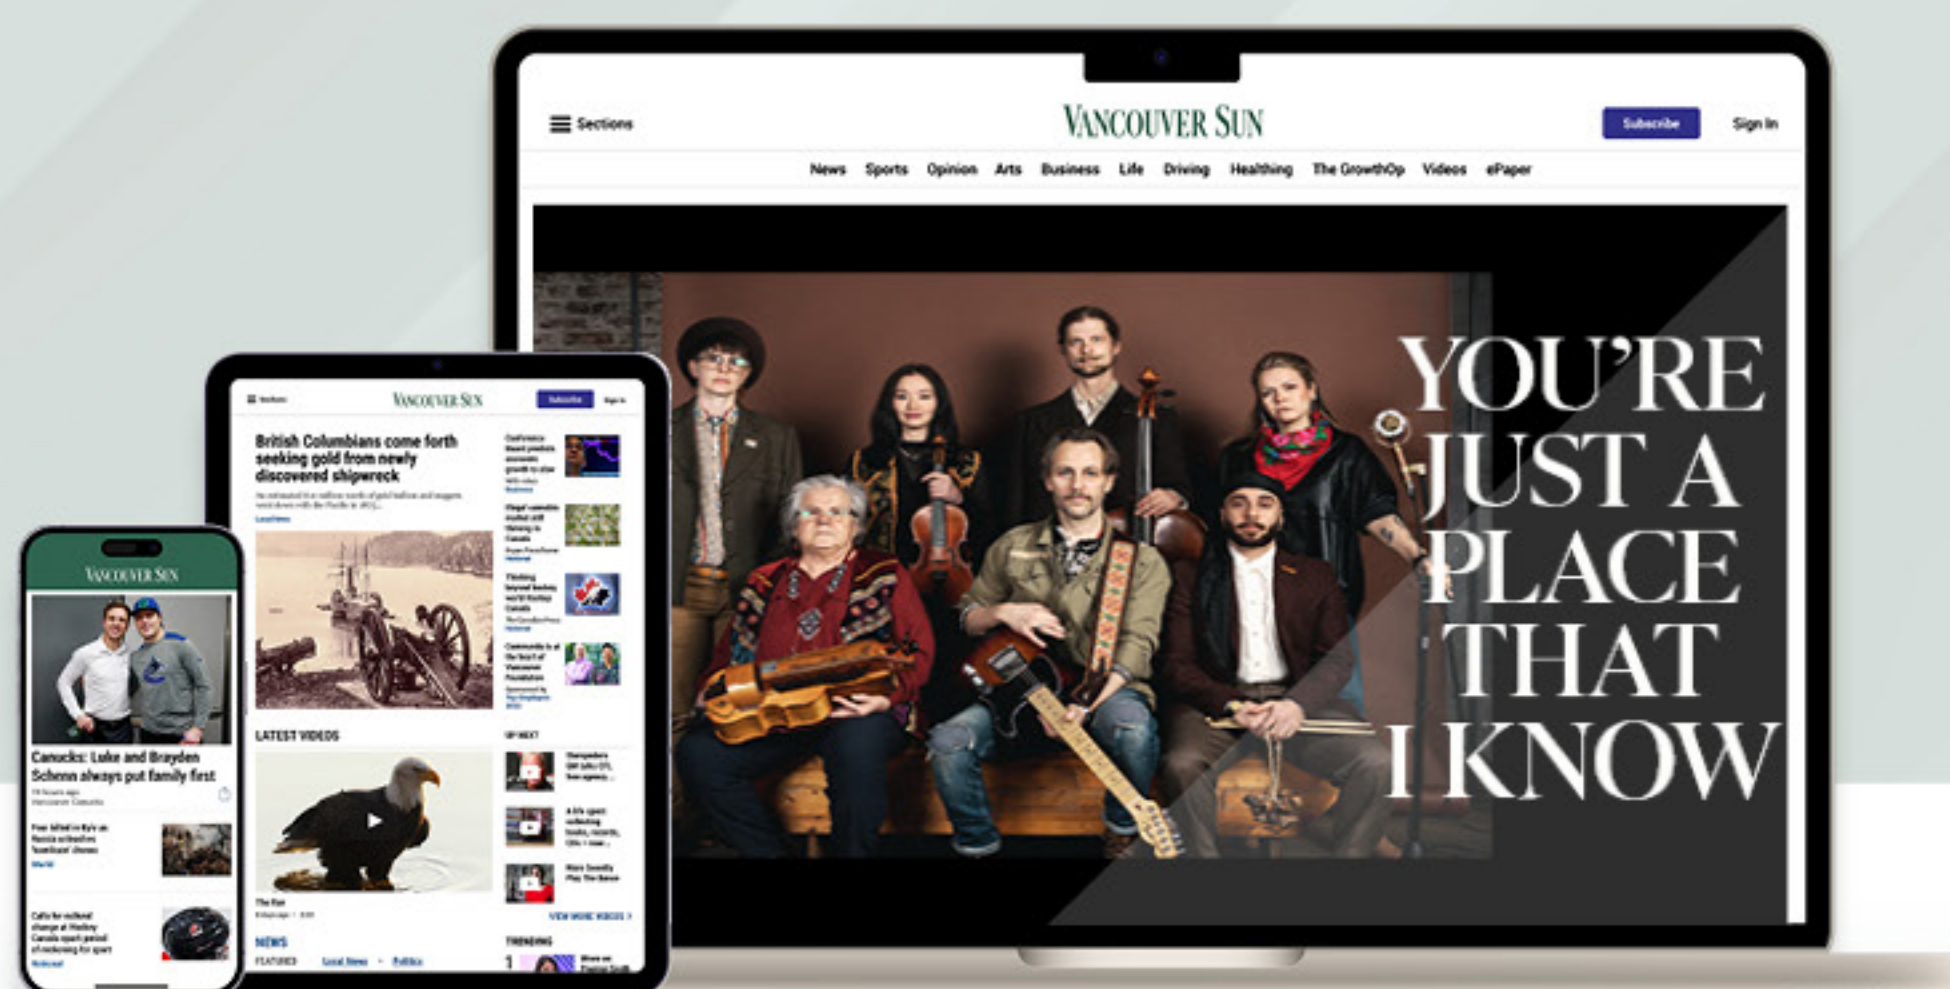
Sections

VANCOUVER SUN

Subscribe

Sign In

News Sports Opinion Arts Business Life Driving Healthing The GrowthOp Videos ePaper

YOU'RE JUST A PLACE THAT I KNOW

VANCOUVER SUN

Subscribe

British Columbians come forth seeking gold from newly discovered shipwreck

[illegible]

LATEST VIDEOS

UP NEXT

VIEW MORE VIDEOS

NEWS

TRENDING

VANCOUVER SUN

Canucks: Luke and Brayden Schenn always put family first

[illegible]